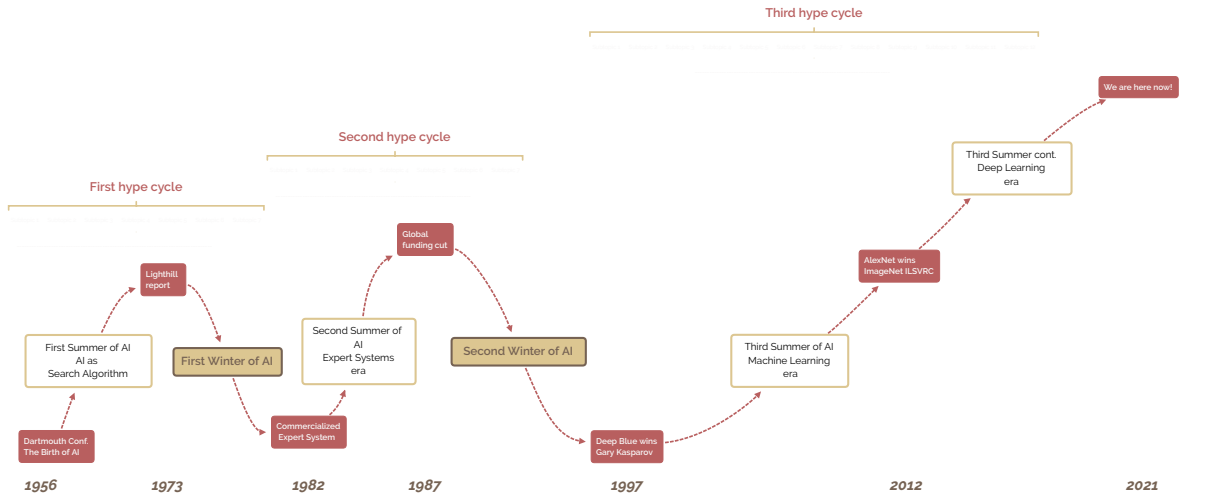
Third hype cycle

We are here now!

Third Summer cont.
Deep Learning
era

Second hype cycle

First hype cycle

AlexNet wins
ImageNet ILSVRC

Global
funding cut

Lighthill
report

Second Summer of AI
Expert Systems
era

Third Summer of AI
Machine Learning
era

First Summer of AI
AI as
Search Algorithm

First Winter of AI

Second Winter of AI

Commercialized
Expert System

Dartmouth Conf.
The Birth of AI

Deep Blue wins
Gary Kasparov

1956

1973

1982

1987

1997

2012

2021